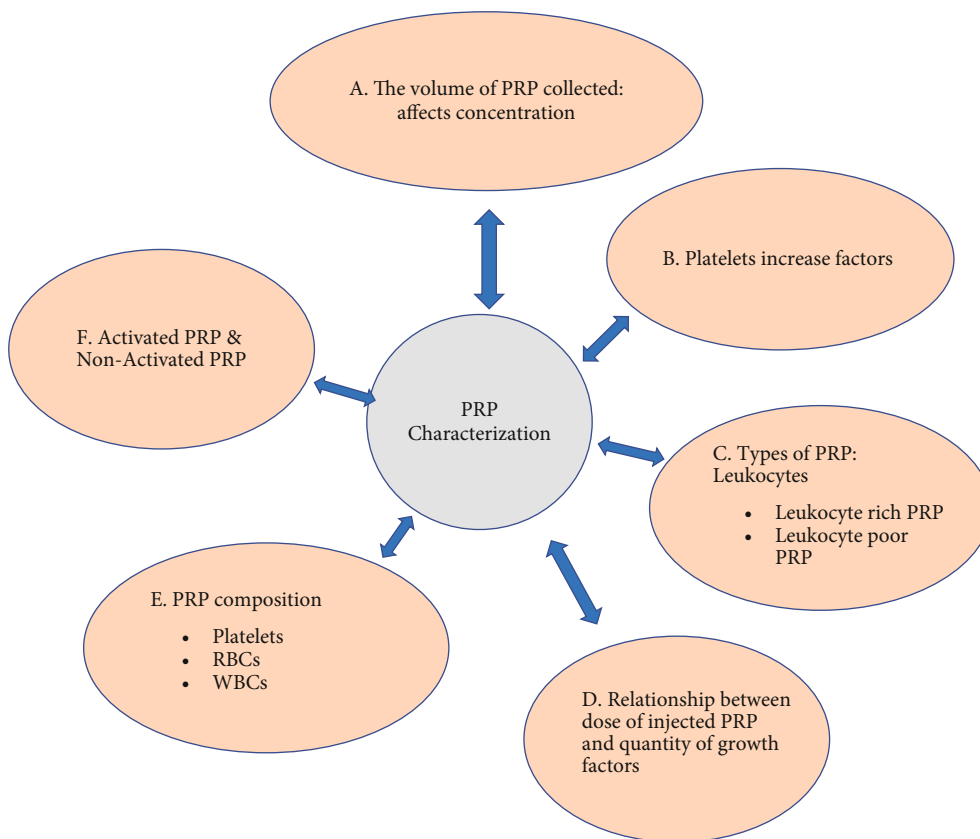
A. The volume of PRP collected: affects concentration

B. Platelets increase factors

F. Activated PRP & Non-Activated PRP

PRP Characterization

C. Types of PRP: Leukocytes

- Leukocyte rich PRP
- Leukocyte poor PRP

E. PRP composition

- Platelets
- RBCs
- WBCs

D. Relationship between dose of injected PRP and quantity of growth factors